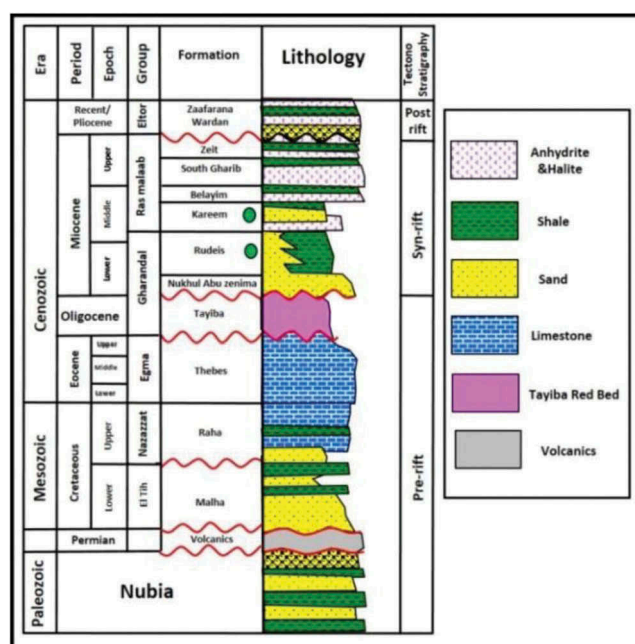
| Era | Period | Epoch | Group | Formation | Lithology | Tectono Stratigraphy |
|---|---|---|---|---|---|---|
| Cenozoic | Recent/ Pliocene | | Eltor | Zaafarana Wardan | | Post rift |
| | Miocene | Upper | Ras malaab | Zeit | | Syn-rift |
| | | | | South Gharib | | |
| | | Middle | | Belayim | | |
| | | | Gharandal | Kareem | | |
| | | Lower | | Rudeis | | |
| | | | | Nukhul Abu zenima | | |
| | Oligocene | | | Tayiba | | Pre-rift |
| | Eocene | Upper Middle Lower | Egma | Thebes | | |
| Mesozoic | Cretaceous | Upper | Nazazzat | Raha | | |
| | | Lower | El Tih | Malha | | |
| | Permian | | | Volcanics | | |
| Paleozoic | Nubia | | | | | |

Anhydrite &Halite

Shale

Sand

Limestone

Tayiba Red Bed

Volcanics